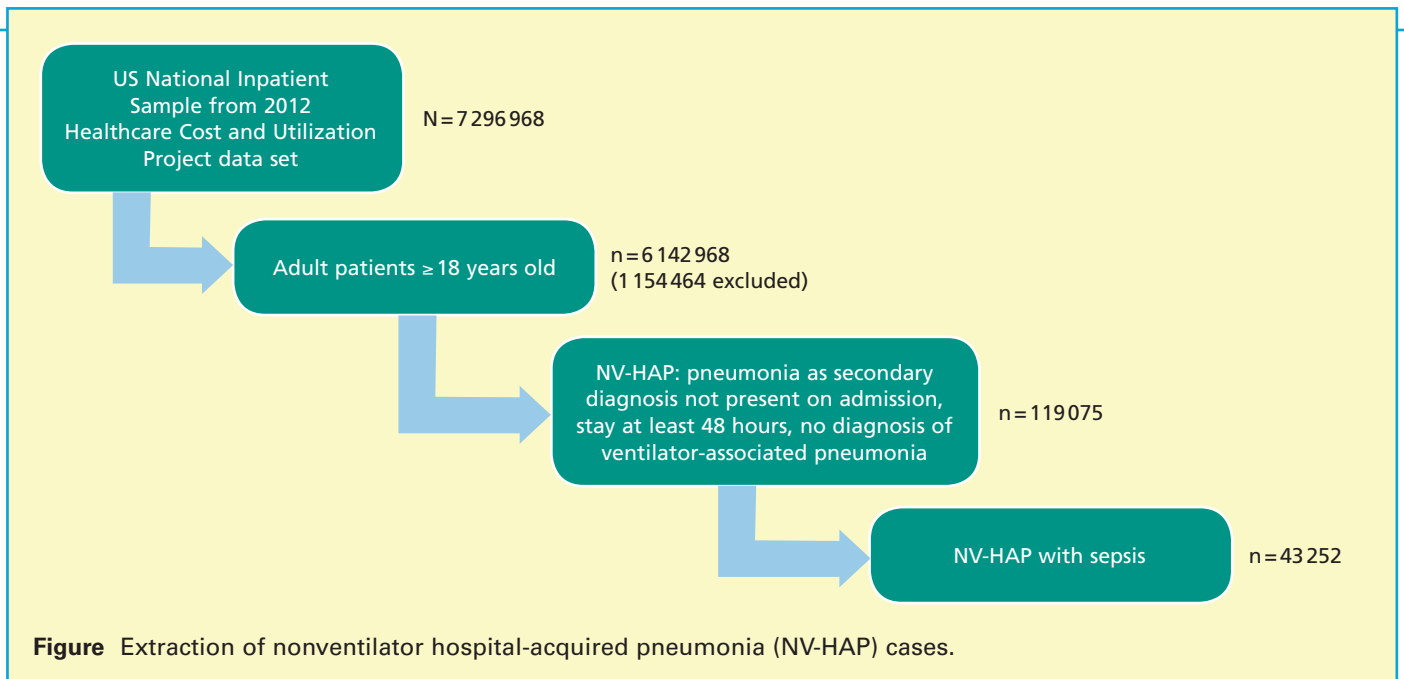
US National Inpatient Sample from 2012 Healthcare Cost and Utilization Project data set

N = 7 296 968

Adult patients ≥ 18 years old

n = 6 142 968
(1 154 464 excluded)

NV-HAP: pneumonia as secondary diagnosis not present on admission, stay at least 48 hours, no diagnosis of ventilator-associated pneumonia

n = 119 075

NV-HAP with sepsis

n = 43 252

**Figure** Extraction of nonventilator hospital-acquired pneumonia (NV-HAP) cases.